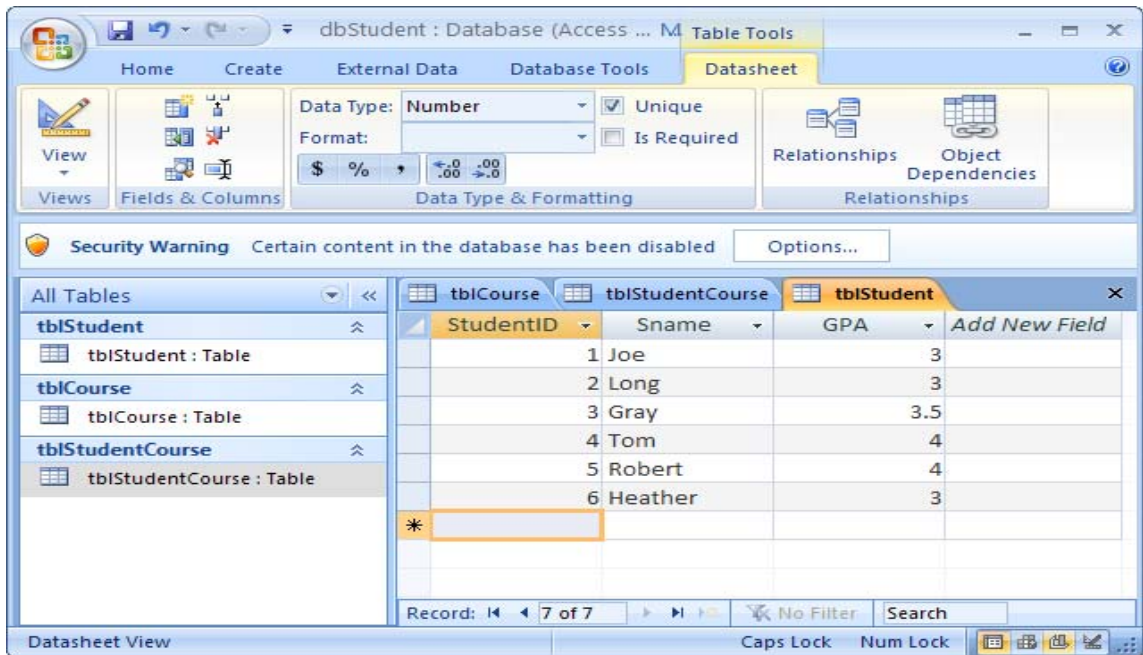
dbStudent : Database (Access ... M Table Tools

Home Create External Data Database Tools Datasheet

View

Views Fields & Columns

Data Type: Number
Format:
$ % , $^{+.0}_{.00}$ $^{.00}_{\rightarrow.0}$

Unique
Is Required

Data Type & Formatting

Relationships Object Dependencies

Relationships

Security Warning Certain content in the database has been disabled Options...

All Tables

tblStudent
tblStudent : Table
tblCourse
tblCourse : Table
tblStudentCourse
tblStudentCourse : Table

tblCourse tblStudentCourse tblStudent

| StudentID | Sname | GPA | Add New Field |
|---|---|---|---|
| 1 | Joe | 3 | |
| 2 | Long | 3 | |
| 3 | Gray | 3.5 | |
| 4 | Tom | 4 | |
| 5 | Robert | 4 | |
| 6 | Heather | 3 | |
| * | | | |

Record: 7 of 7 No Filter Search

Datasheet View Caps Lock Num Lock